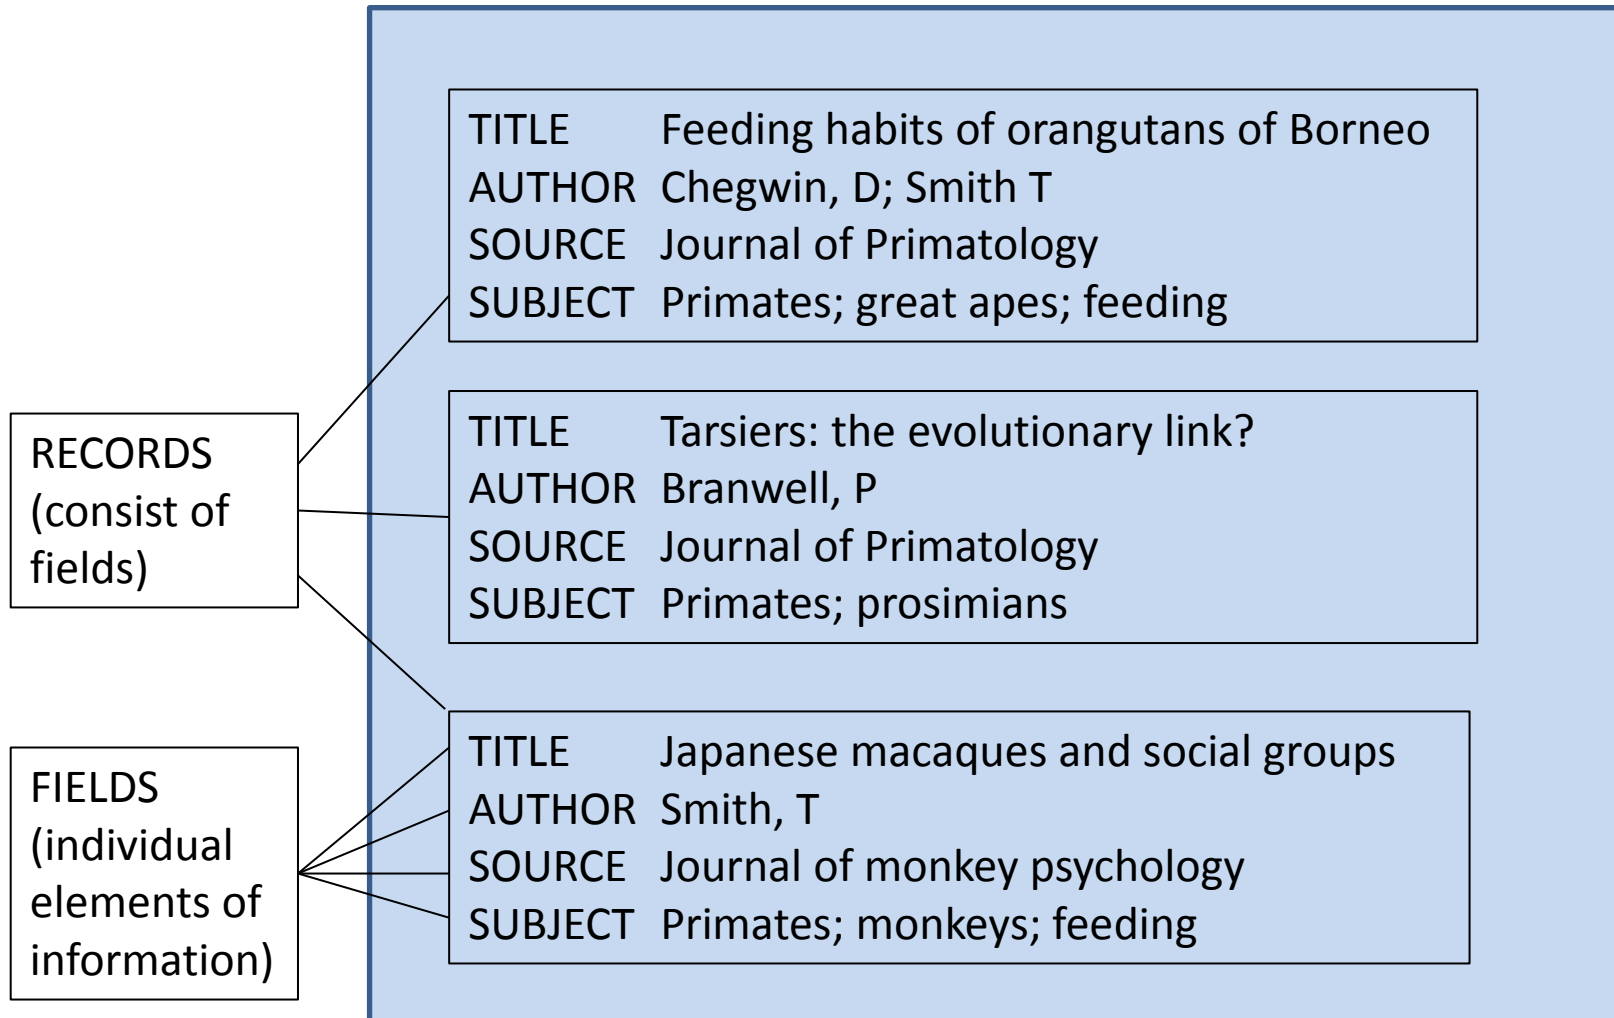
RECORDS (consist of fields)

FIELDS (individual elements of information)

TITLE Feeding habits of orangutans of Borneo
AUTHOR Chegwin, D; Smith T
SOURCE Journal of Primatology
SUBJECT Primates; great apes; feeding

TITLE Tarsiers: the evolutionary link?
AUTHOR Branwell, P
SOURCE Journal of Primatology
SUBJECT Primates; prosimians

TITLE Japanese macaques and social groups
AUTHOR Smith, T
SOURCE Journal of monkey psychology
SUBJECT Primates; monkeys; feeding